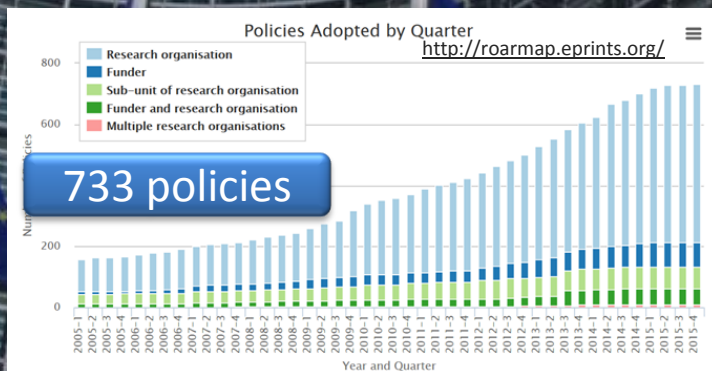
Policies Adopted by Quarter

http://roarmap.eprints.org/

Research organisation
Funder
Sub-unit of research organisation
Funder and research organisation
Multiple research organisations

733 policies

Num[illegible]cies

800
600
200
0

2005-1 2005-2 2005-3 2005-4 2006-1 2006-2 2006-3 2006-4 2007-1 2007-2 2007-3 2007-4 2008-1 2008-2 2008-3 2008-4 2009-1 2009-2 2009-3 2009-4 2010-1 2010-2 2010-3 2010-4 2011-1 2011-2 2011-3 2011-4 2012-1 2012-2 2012-3 2012-4 2013-1 2013-2 2013-3 2013-4 2014-1 2014-2 2014-3 2014-4 2015-1 2015-2 2015-3 2015-4

Year and Quarter